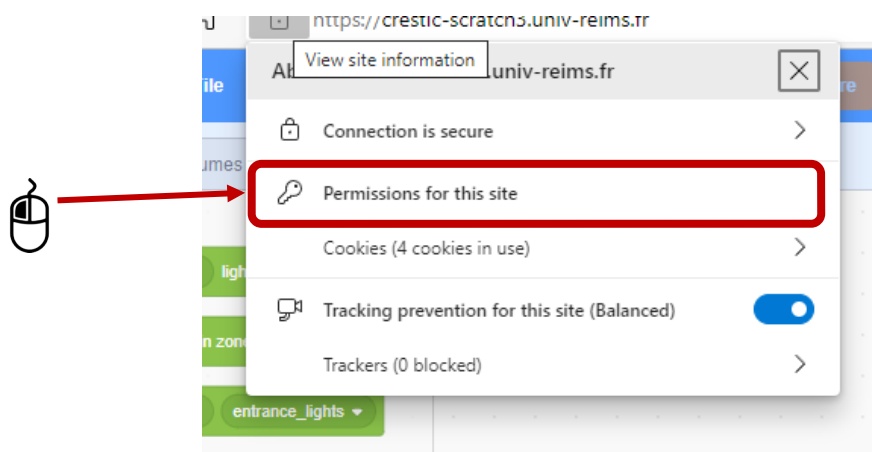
https://crestic-scratch3.univ-reims.fr

View site information

Ab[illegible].univ-reims.fr

Connection is secure

Permissions for this site

Cookies (4 cookies in use)

Tracking prevention for this site (Balanced)

Trackers (0 blocked)

ile

umes

ligh

n zone

entrance_lights